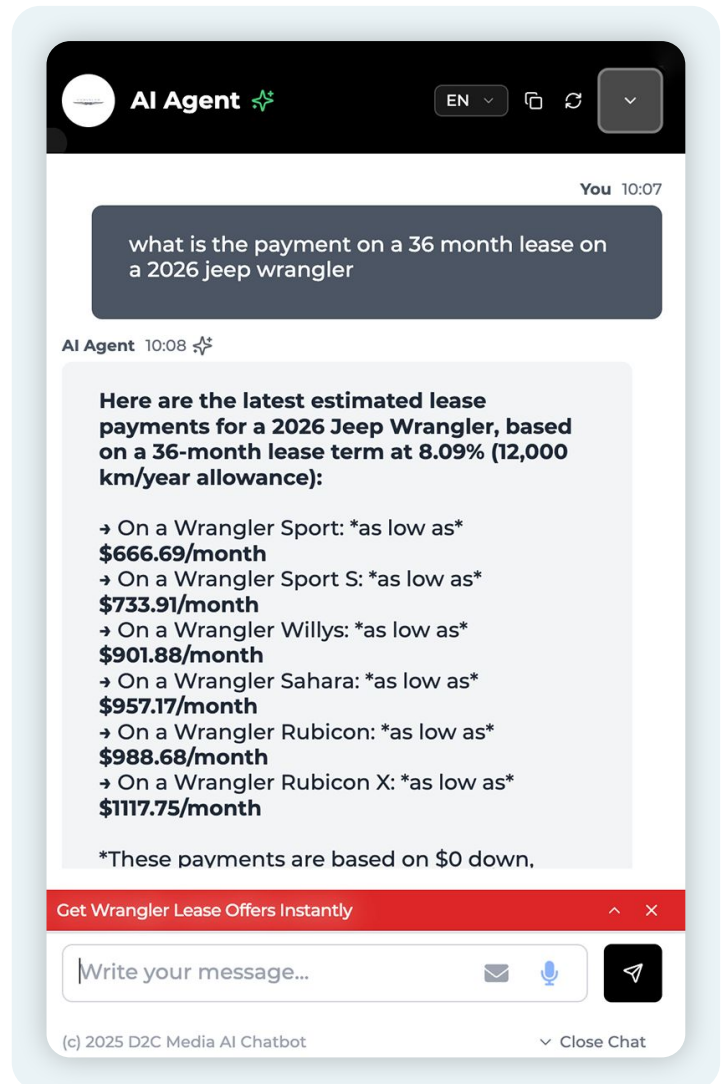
AI Agent

EN

You 10:07

what is the payment on a 36 month lease on a 2026 jeep wrangler

AI Agent 10:08

Here are the latest estimated lease payments for a 2026 Jeep Wrangler, based on a 36-month lease term at 8.09% (12,000 km/year allowance):

→ On a Wrangler Sport: *as low as* $666.69/month
→ On a Wrangler Sport S: *as low as* $733.91/month
→ On a Wrangler Willys: *as low as* $901.88/month
→ On a Wrangler Sahara: *as low as* $957.17/month
→ On a Wrangler Rubicon: *as low as* $988.68/month
→ On a Wrangler Rubicon X: *as low as* $1117.75/month

*These payments are based on $0 down,

Get Wrangler Lease Offers Instantly

Write your message...

(c) 2025 D2C Media AI Chatbot

Close Chat